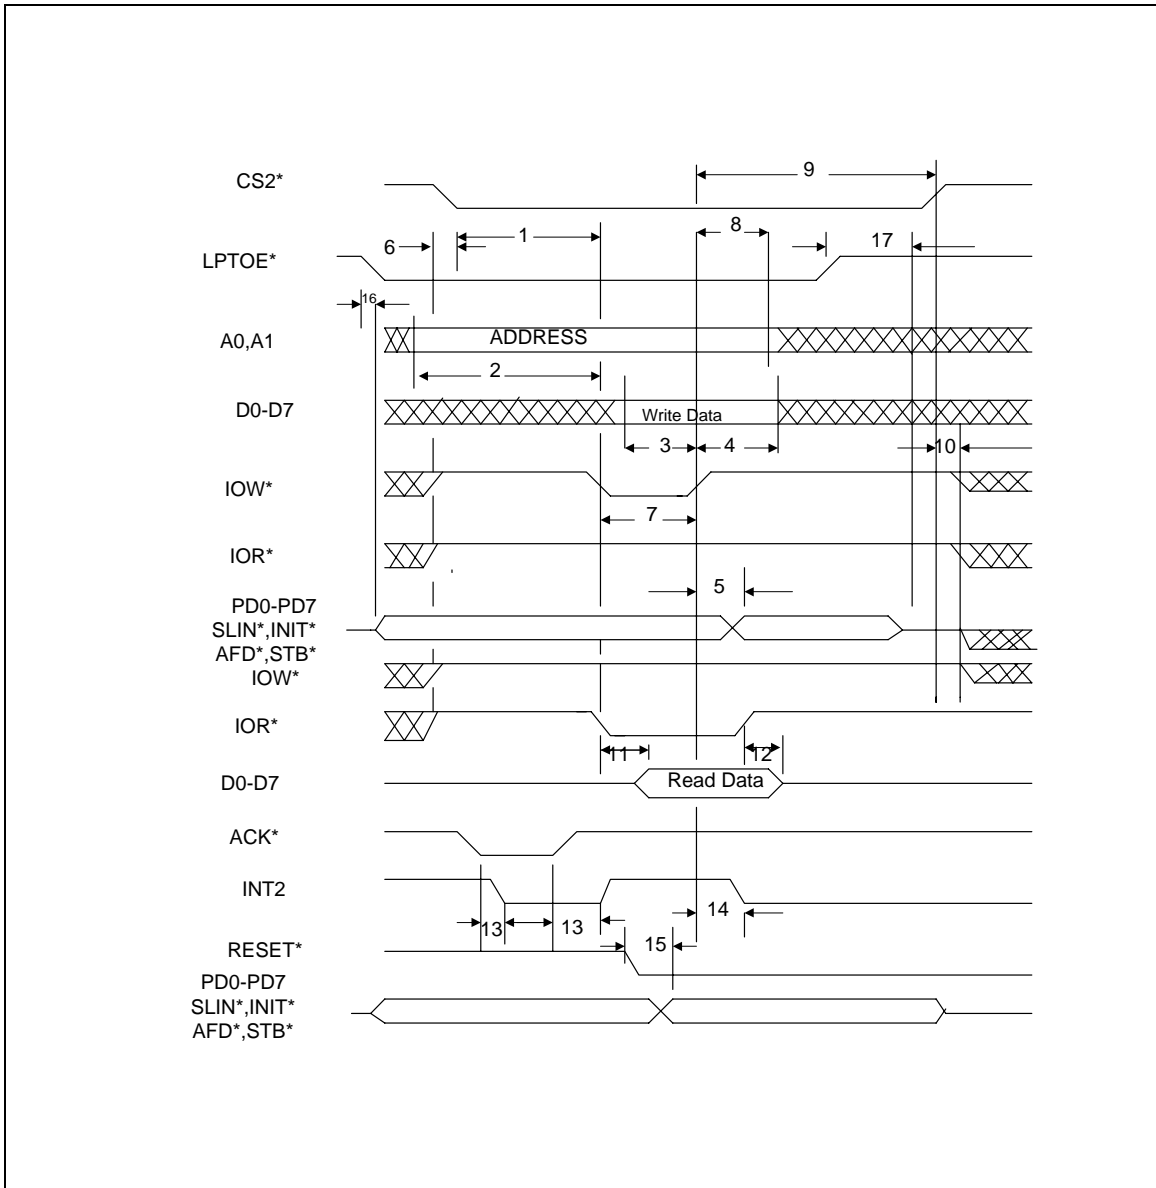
CS2*
9
LPTOE*
6
1
8
17
16
A0,A1
ADDRESS
2
D0-D7
Write Data
3
4
10
IOW*
7
IOR*
5
PD0-PD7
SLIN*,INIT*
AFD*,STB*
IOW*
IOR*
11
12
D0-D7
Read Data
ACK*
INT2
13
13
14
RESET*
15
PD0-PD7
SLIN*,INIT*
AFD*,STB*